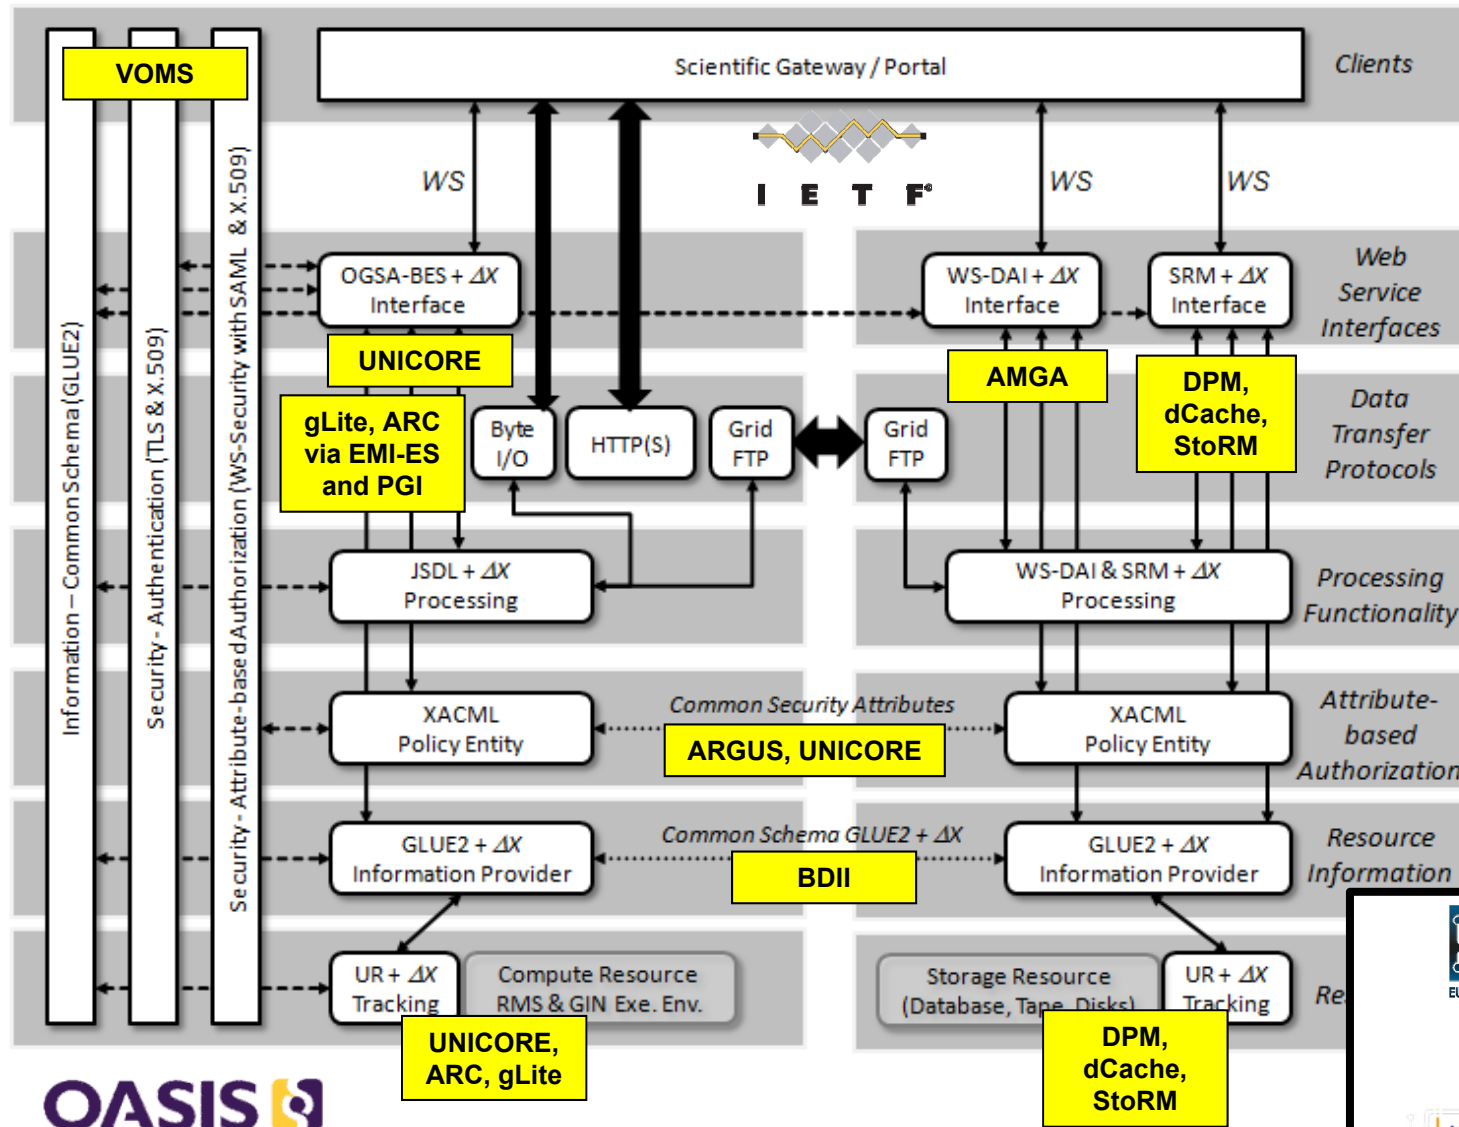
VOMS

Scientific Gateway / Portal

Clients

WS

IETF

WS

WS

Information – Common Schema (GLUE2)

Security - Authentication (TLS & X.509)

Security - Attribute-based Authorization (WS-Security with SAML & X.509)

OGSA-BES + $\Delta X$ Interface

WS-DAI + $\Delta X$ Interface

SRM + $\Delta X$ Interface

Web Service Interfaces

UNICORE

AMGA

DPM, dCache, StoRM

gLite, ARC via EMI-ES and PGI

Byte I/O

HTTP(S)

Grid FTP

Grid FTP

Data Transfer Protocols

JSDL + $\Delta X$ Processing

WS-DAI & SRM + $\Delta X$ Processing

Processing Functionality

XACML Policy Entity

Common Security Attributes

ARGUS, UNICORE

XACML Policy Entity

Attribute-based Authorization

GLUE2 + $\Delta X$ Information Provider

Common Schema GLUE2 + $\Delta X$

BDII

GLUE2 + $\Delta X$ Information Provider

Resource Information

UR + $\Delta X$ Tracking

Compute Resource RMS & GIN Exe. Env.

Storage Resource (Database, Tape, Disks)

UR + $\Delta X$ Tracking

Re

UNICORE, ARC, gLite

DPM, dCache, StoRM

OASIS

EU